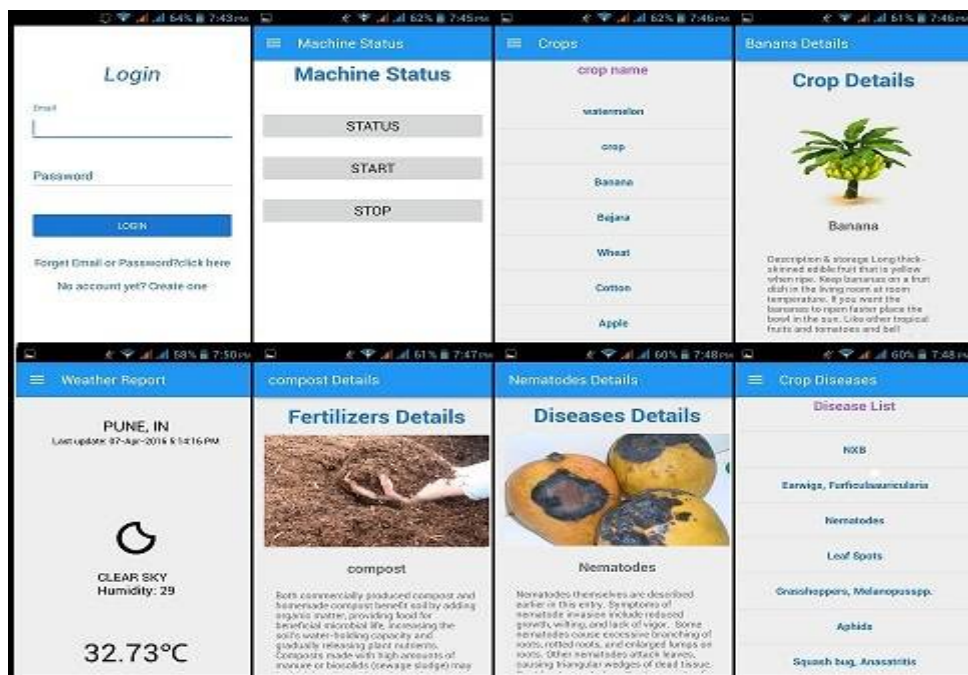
64% 7:43 PM

Login

Email

Password

LOGIN

Forget Email or Password?click here

No account yet? Create one

62% 7:45 PM

Machine Status

Machine Status

STATUS

START

STOP

62% 7:46 PM

Crops

crop name

watermelon

crop

Banana

Bajara

Wheat

Cotton

Apple

61% 7:46 PM

Banana Details

Crop Details

Banana

Description & storage Long thick-skinned edible fruit that is yellow when ripe. Keep bananas on a fruit dish in the living room at room temperature. If you want the bananas to ripen faster place the bowl in the sun. Like other tropical fruits and tomatoes and bell

58% 7:50 PM

Weather Report

PUNE, IN

Last update: 07-Apr-2016 5:14:16 PM

CLEAR SKY
Humidity: 29

32.73℃

61% 7:47 PM

compost Details

Fertilizers Details

compost

Both commercially produced compost and homemade compost benefit soil by adding organic matter, providing food for beneficial microbial life, increasing the soil's water-holding capacity and gradually releasing plant nutrients. Composts made with high amounts of manure or biosolids (sewage sludge) may

60% 7:48 PM

Nematodes Details

Diseases Details

Nematodes

Nematodes themselves are described earlier in this entry. Symptoms of nematode invasion include reduced growth, wilting, and lack of vigor. Some nematodes cause excessive branching of roots, rotted roots, and enlarged lumps on roots. Other nematodes attack leaves, causing triangular wedges of dead tissue.

60% 7:48 PM

Crop Diseases

Disease List

NXB

Earwigs, Forficulaauricularia

Nematodes

Leaf Spots

Grasshoppers, Melanopusspp.

Aphids

Squash bug, Anasatritis